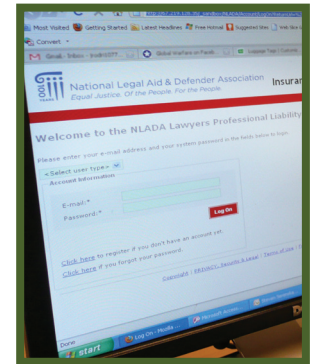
Most Visited Getting Started Latest Headlines Free Hotmail Suggested Sites Web Slice G

Convert

Gmail - Inbox - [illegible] Global Warfare on Facebook Lawyer Tax | Culture

National Legal Aid & Defender Association

Equal Justice. Of the People. For the People.

Insura

Welcome to the NLADA Lawyers Professional Liability

Please enter your e-mail address and your system password in the fields below to login.

-- Select user type --

Account Information

E-mail:*

Password:*

Log On

Click here to register if you don't have an account yet.

Click here if you forgot your password.

Copyright | PRIVACY, Security & Legal | Terms of Use

Done

start

Log On - Mozilla ...

Microsoft Excel -

Microsoft Word -